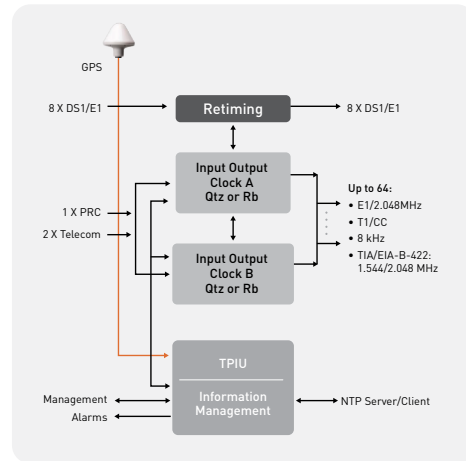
GPS

8 X DS1/E1

Retiming

8 X DS1/E1

Input Output
Clock A
Qtz or Rb

1 X PRC

2 X Telecom

Input Output
Clock B
Qtz or Rb

Up to 64:
• E1/2.048MHz
• T1/CC
• 8 kHz
• TIA/EIA-B-422: 1.544/2.048 MHz

TPIU

Information Management

Management

Alarms

NTP Server/Client